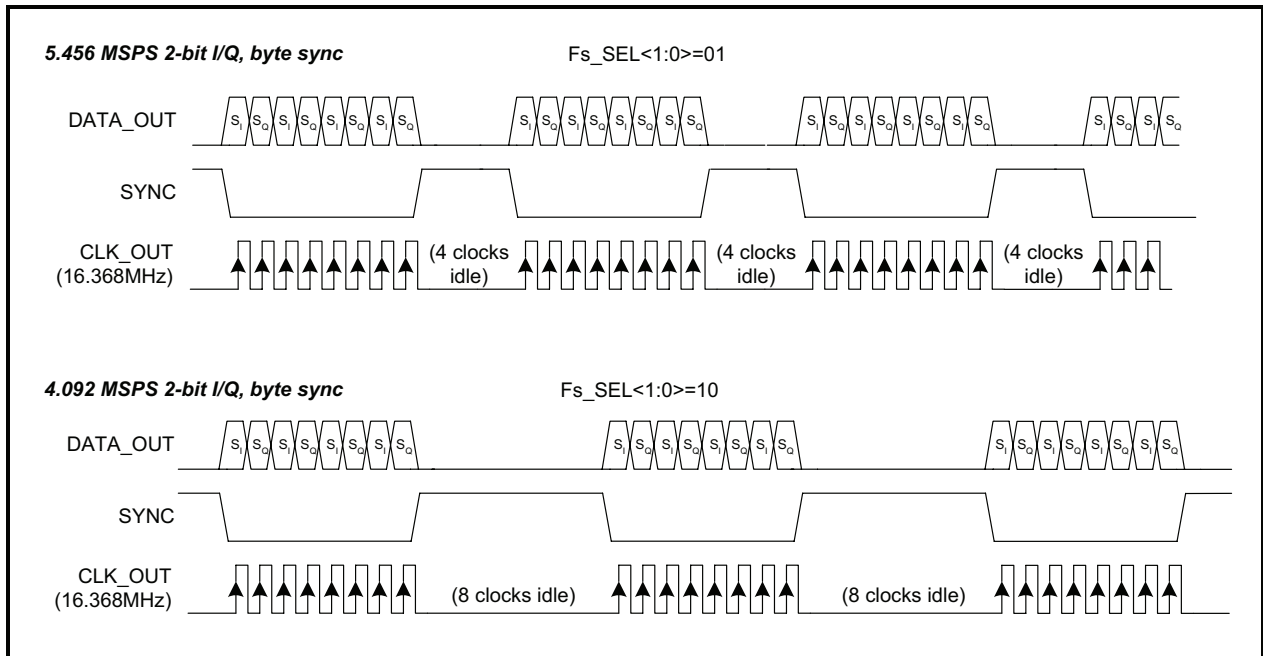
5.456 MSPS 2-bit I/Q, byte sync

Fs_SEL<1:0>=01

DATA_OUT

$S_I$ $S_Q$ $S_I$ $S_Q$ $S_I$ $S_Q$ $S_I$ $S_Q$

$S_I$ $S_Q$ $S_I$ $S_Q$ $S_I$ $S_Q$ $S_I$ $S_Q$

$S_I$ $S_Q$ $S_I$ $S_Q$ $S_I$ $S_Q$ $S_I$ $S_Q$

$S_I$ $S_Q$ $S_I$ $S_Q$

SYNC

CLK_OUT (16.368MHz)

(4 clocks idle)

(4 clocks idle)

(4 clocks idle)

4.092 MSPS 2-bit I/Q, byte sync

Fs_SEL<1:0>=10

DATA_OUT

$S_I$ $S_Q$ $S_I$ $S_Q$ $S_I$ $S_Q$ $S_I$ $S_Q$

$S_I$ $S_Q$ $S_I$ $S_Q$ $S_I$ $S_Q$ $S_I$ $S_Q$

$S_I$ $S_Q$ $S_I$ $S_Q$ $S_I$ $S_Q$ $S_I$ $S_Q$

SYNC

CLK_OUT (16.368MHz)

(8 clocks idle)

(8 clocks idle)